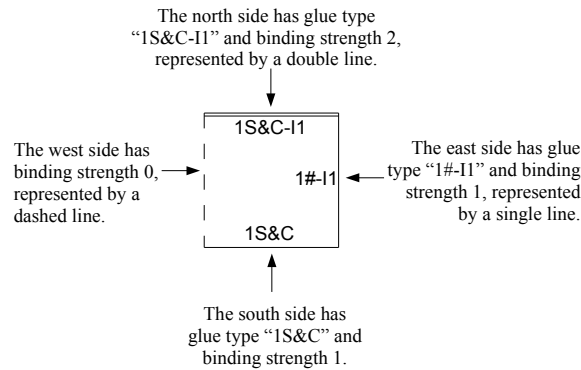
The north side has glue type "1S&C-I1" and binding strength 2, represented by a double line.

The west side has binding strength 0, represented by a dashed line.

1S&C-I1

1#-I1

1S&C

The east side has glue type "1#-I1" and binding strength 1, represented by a single line.

The south side has glue type "1S&C" and binding strength 1.